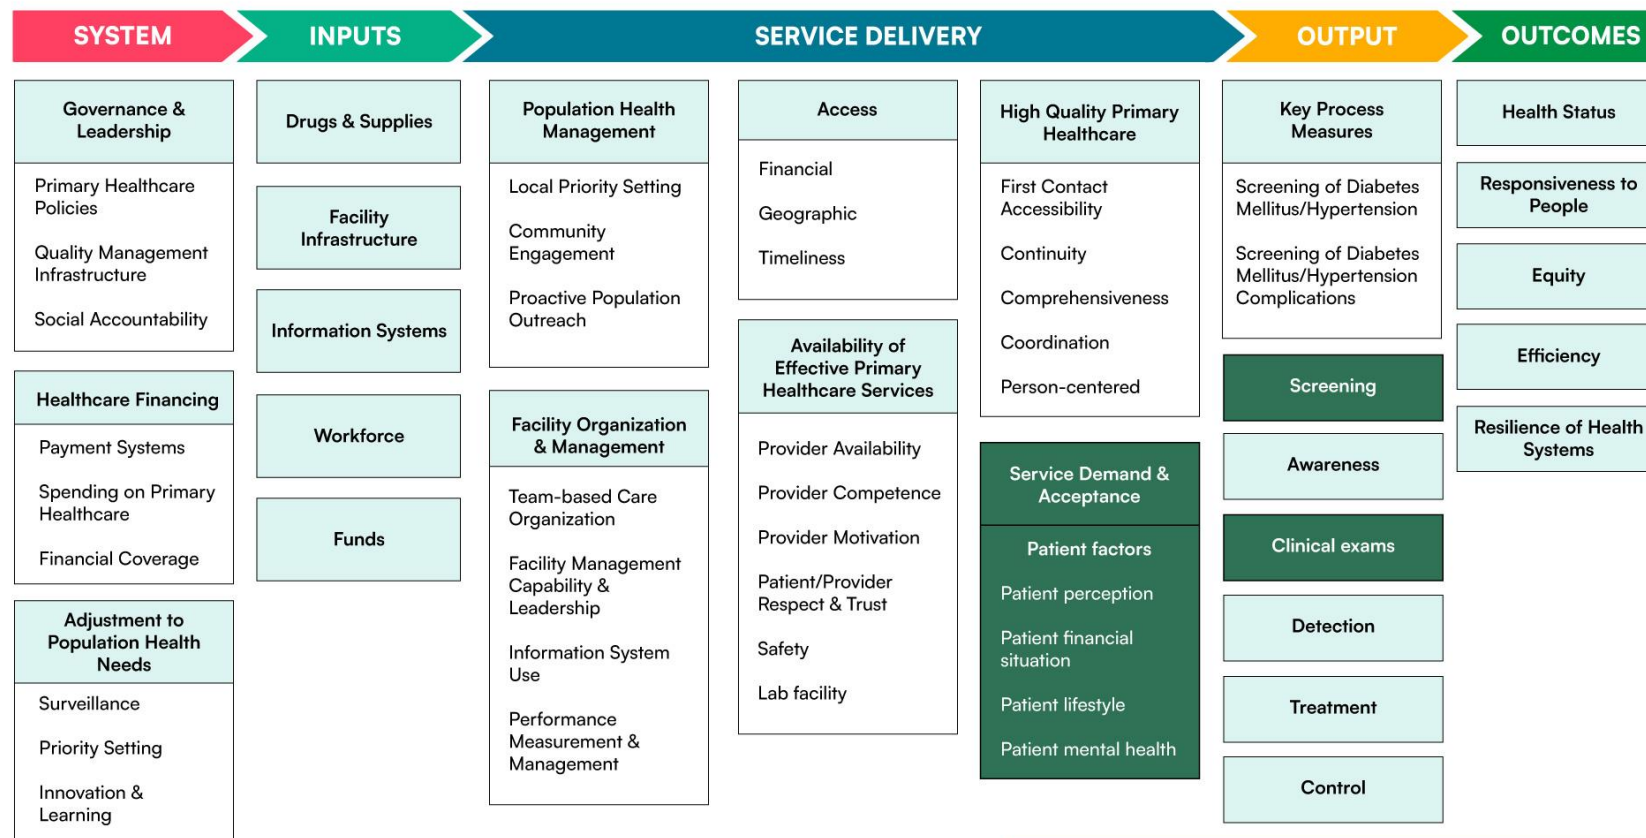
SYSTEM

INPUTS

SERVICE DELIVERY

OUTPUT

OUTCOMES

Governance & Leadership

Primary Healthcare Policies

Quality Management Infrastructure

Social Accountability

Healthcare Financing

Payment Systems

Spending on Primary Healthcare

Financial Coverage

Adjustment to Population Health Needs

Surveillance

Priority Setting

Innovation & Learning

Drugs & Supplies

Facility Infrastructure

Information Systems

Workforce

Funds

Population Health Management

Local Priority Setting

Community Engagement

Proactive Population Outreach

Facility Organization & Management

Team-based Care Organization

Facility Management Capability & Leadership

Information System Use

Performance Measurement & Management

Access

Financial

Geographic

Timeliness

Availability of Effective Primary Healthcare Services

Provider Availability

Provider Competence

Provider Motivation

Patient/Provider Respect & Trust

Safety

Lab facility

High Quality Primary Healthcare

First Contact Accessibility

Continuity

Comprehensiveness

Coordination

Person-centered

Service Demand & Acceptance

Patient factors

Patient perception

Patient financial situation

Patient lifestyle

Patient mental health

Key Process Measures

Screening of Diabetes Mellitus/Hypertension

Screening of Diabetes Mellitus/Hypertension Complications

Screening

Awareness

Clinical exams

Detection

Treatment

Control

Health Status

Responsiveness to People

Equity

Efficiency

Resilience of Health Systems